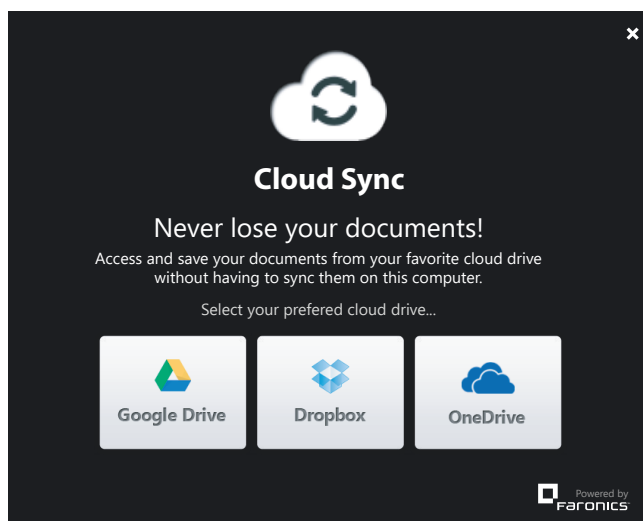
×

Cloud Sync

Never lose your documents!

Access and save your documents from your favorite cloud drive without having to sync them on this computer.

Select your prefered cloud drive...

Google Drive

Dropbox

OneDrive

Powered by FARONICS